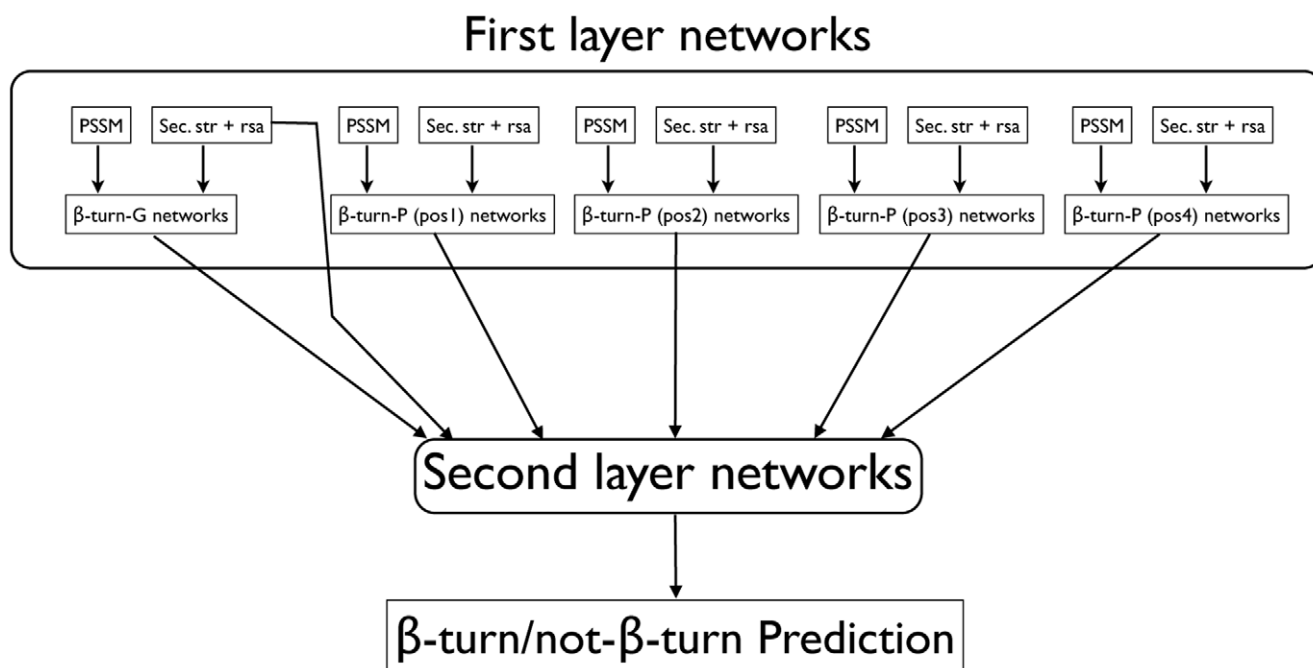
First layer networks

PSSM

Sec. str + rsa

β-turn-G networks

PSSM

Sec. str + rsa

β-turn-P (pos1) networks

PSSM

Sec. str + rsa

β-turn-P (pos2) networks

PSSM

Sec. str + rsa

β-turn-P (pos3) networks

PSSM

Sec. str + rsa

β-turn-P (pos4) networks

Second layer networks

β-turn/not-β-turn Prediction